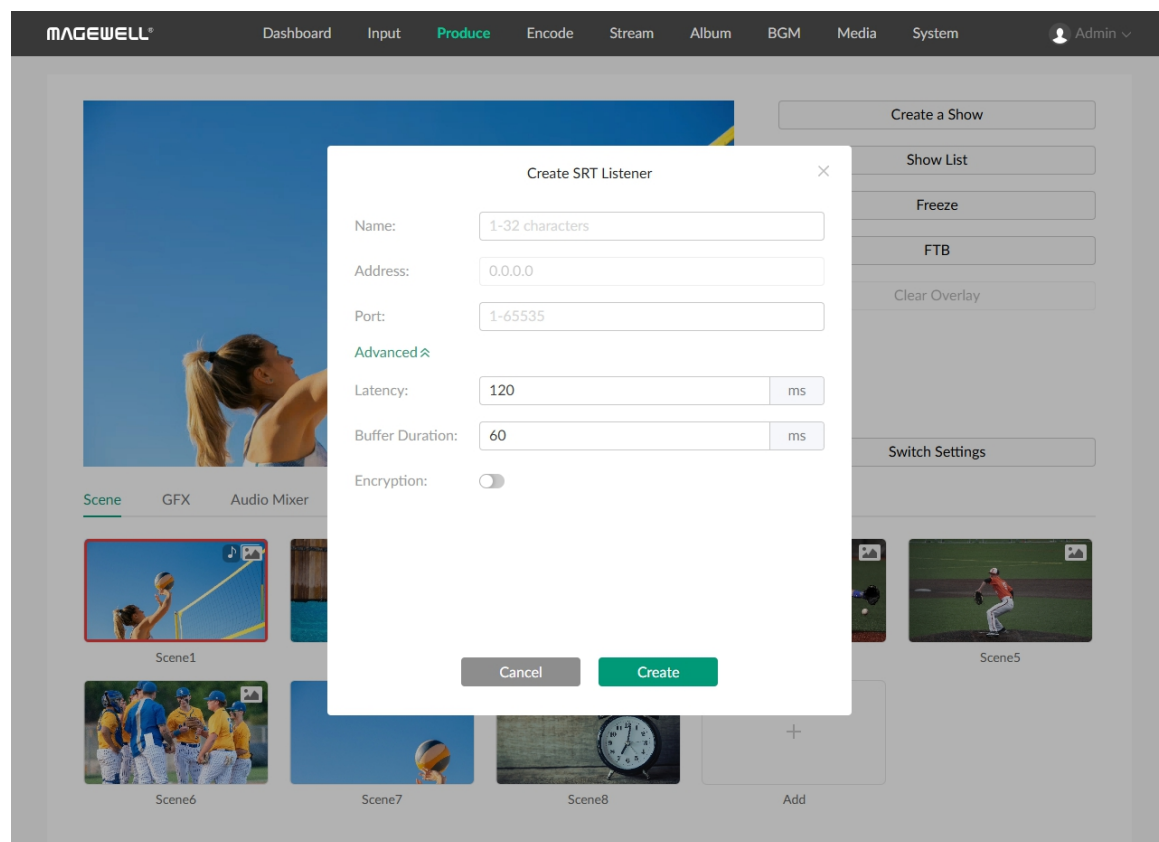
MAGEWELL®

Dashboard Input Produce Encode Stream Album BGM Media System

Admin

Create a Show

Show List

Freeze

FTB

Clear Overlay

Switch Settings

Scene GFX Audio Mixer

Create SRT Listener

×

Name: 1-32 characters

Address: 0.0.0.0

Port: 1-65535

Advanced

Latency: 120 ms

Buffer Duration: 60 ms

Encryption:

Cancel Create

Scene1

Scene5

Scene6

Scene7

Scene8

+

Add